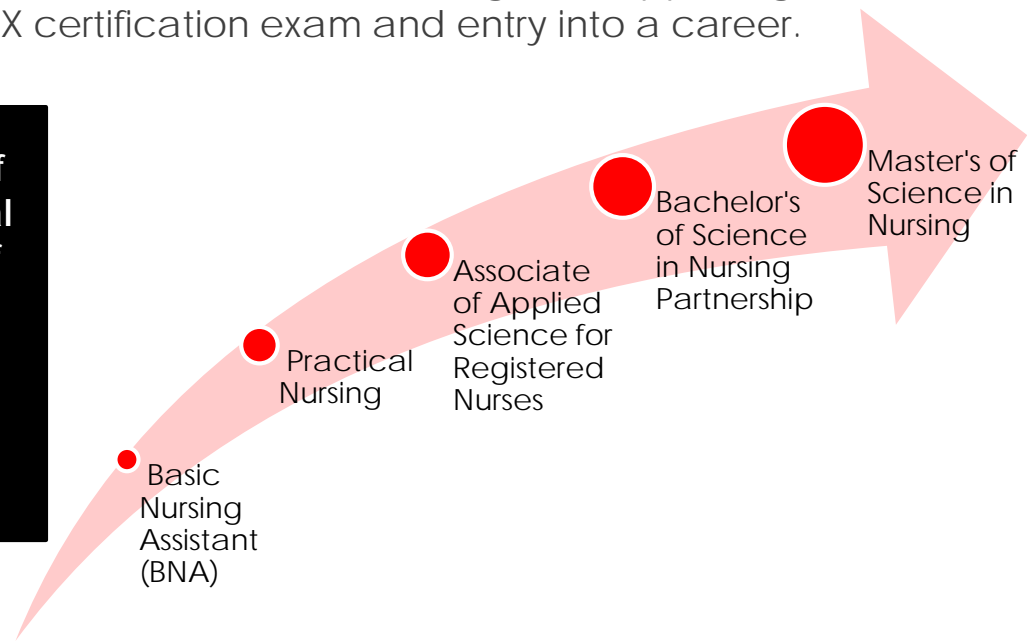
X certification exam and entry into a career.

f
al
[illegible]

Basic Nursing Assistant (BNA)

Practical Nursing

Associate of Applied Science for Registered Nurses

Bachelor's of Science in Nursing Partnership

Master's of Science in Nursing